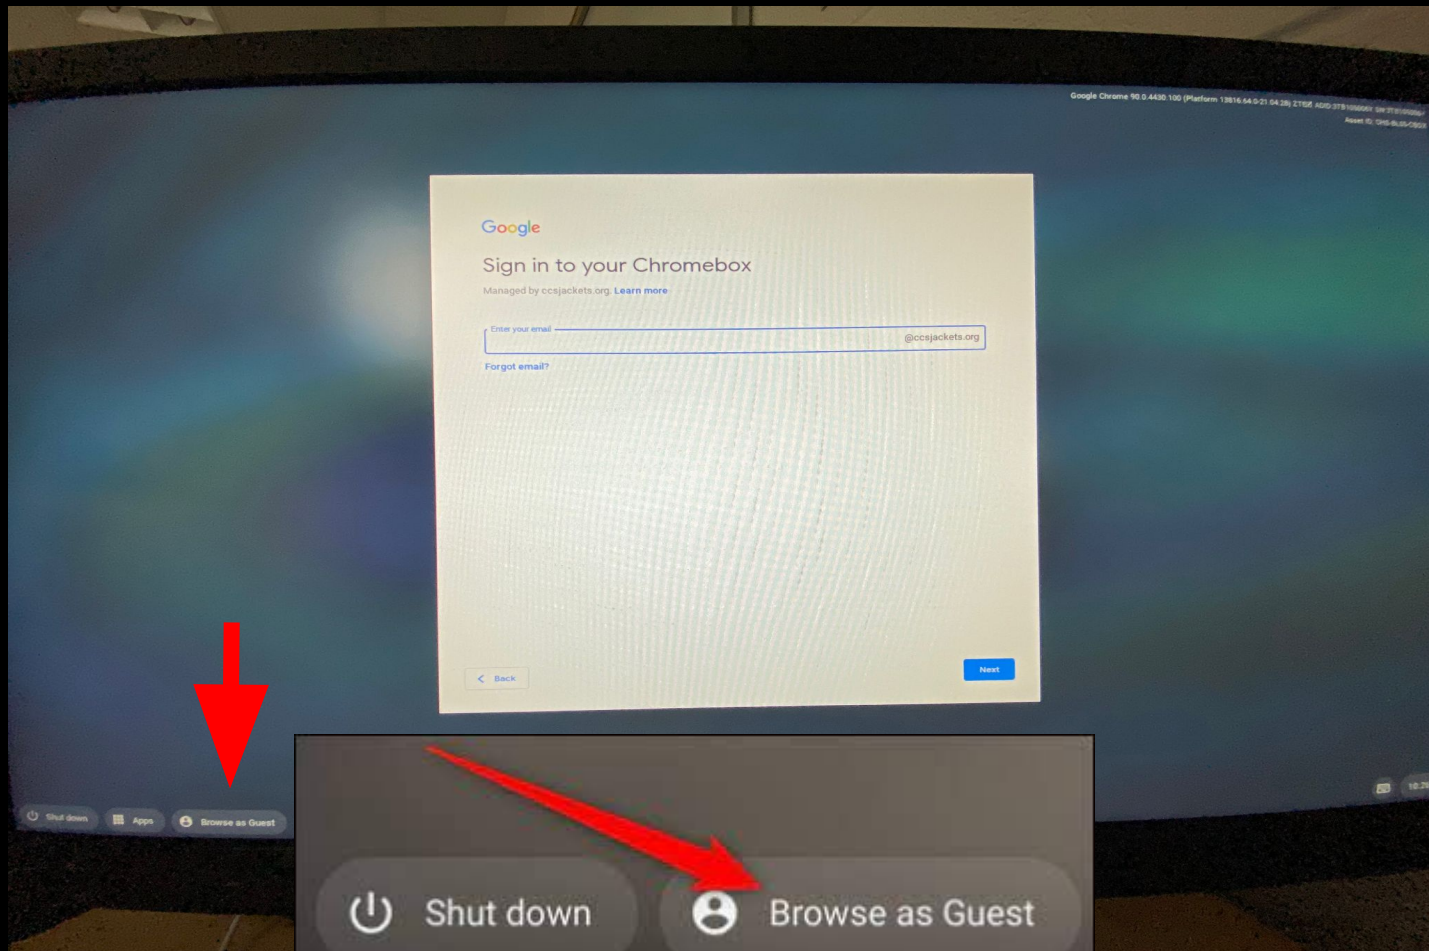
Google Chrome 90.0.4430.100 (Platform 13816.64.0-21.04.28) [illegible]
Asset ID: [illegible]

Google

Sign in to your Chromebox

Managed by ccsjackets.org. Learn more

Enter your email

@ccsjackets.org

Forgot email?

Back

Next

Shut down

Apps

Browse as Guest

Shut down

Browse as Guest